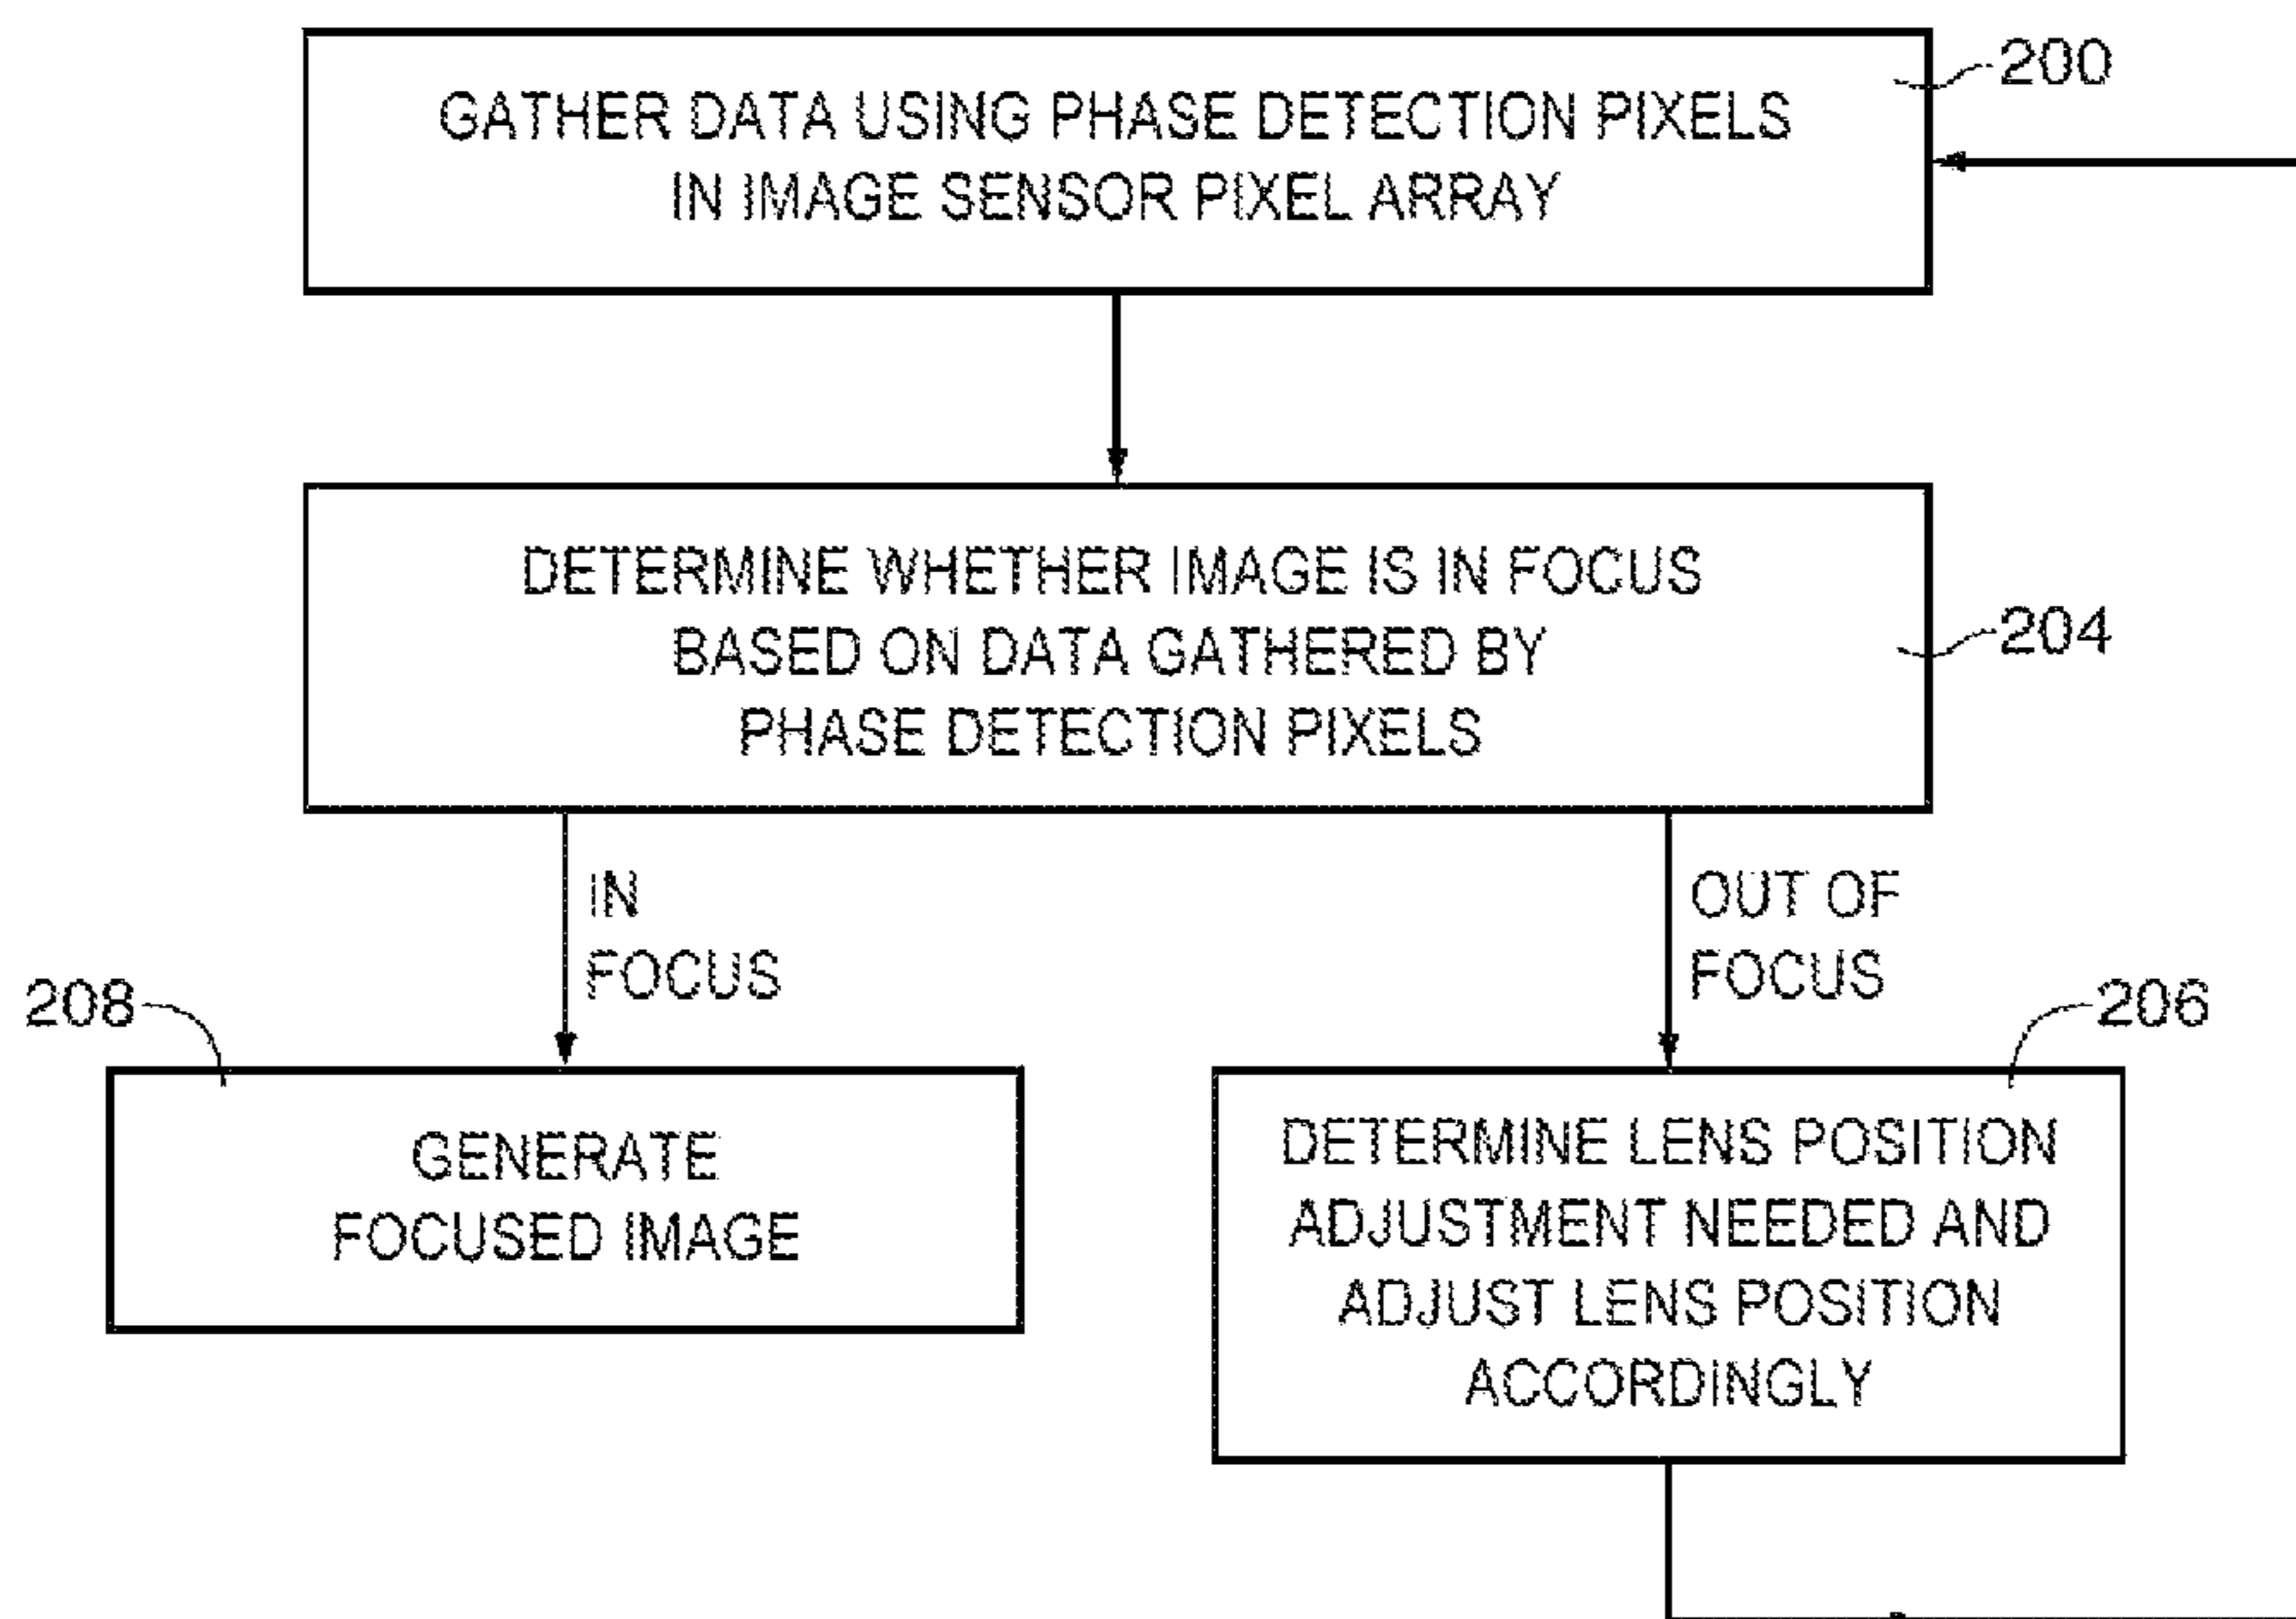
GATHER DATA USING PHASE DETECTION PIXELS IN IMAGE SENSOR PIXEL ARRAY

200

DETERMINE WHETHER IMAGE IS IN FOCUS BASED ON DATA GATHERED BY PHASE DETECTION PIXELS

204

IN FOCUS

OUT OF FOCUS

208

GENERATE FOCUSED IMAGE

206

DETERMINE LENS POSITION ADJUSTMENT NEEDED AND ADJUST LENS POSITION ACCORDINGLY